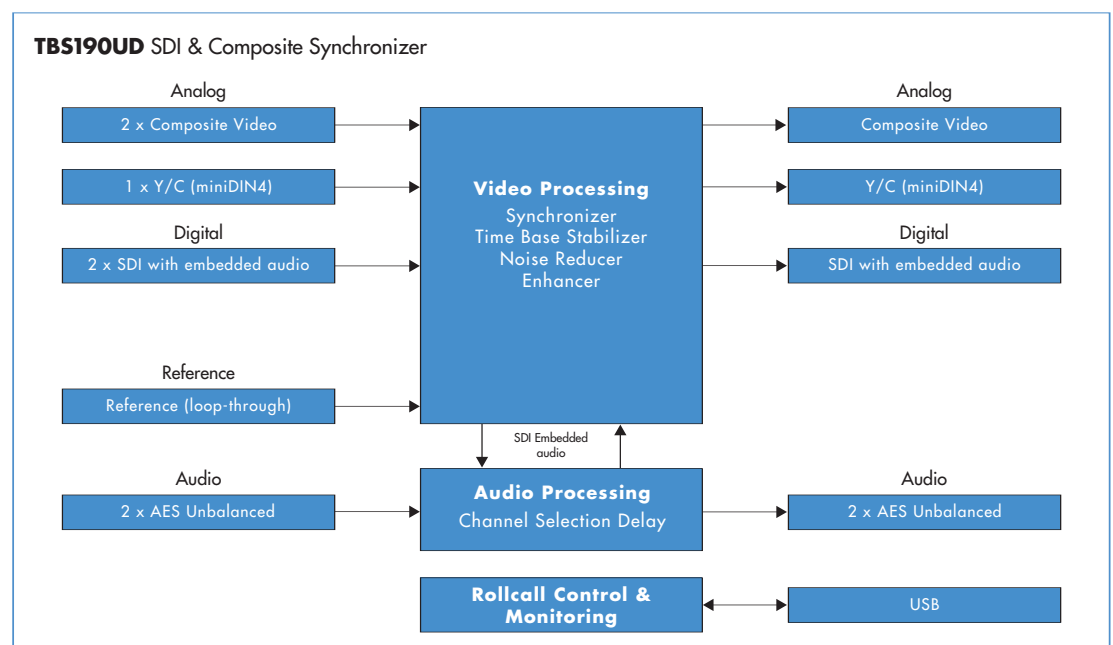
**TBS190UD** SDI & Composite Synchronizer

Analog

2 x Composite Video

1 x Y/C (miniDIN4)

Digital

2 x SDI with embedded audio

Reference

Reference (loop-through)

Audio

2 x AES Unbalanced

**Video Processing**
Synchronizer
Time Base Stabilizer
Noise Reducer
Enhancer

SDI Embedded audio

**Audio Processing**
Channel Selection Delay

**Rollcall Control & Monitoring**

Analog

Composite Video

Y/C (miniDIN4)

Digital

SDI with embedded audio

Audio

2 x AES Unbalanced

USB